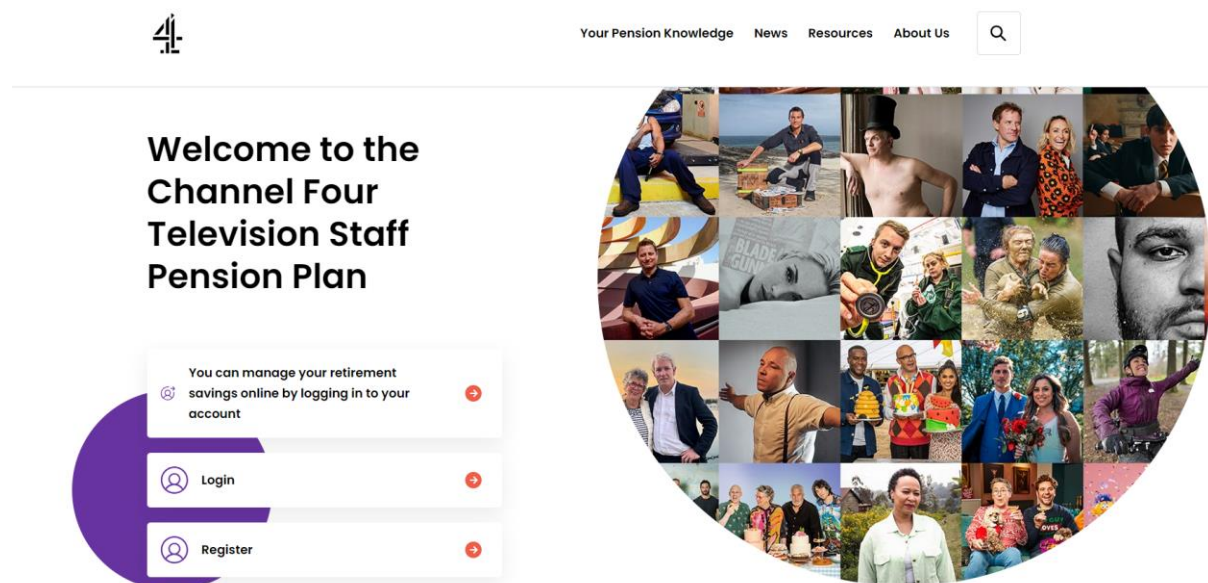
4

Your Pension Knowledge News Resources About Us

Welcome to the Channel Four Television Staff Pension Plan

You can manage your retirement savings online by logging in to your account

Login

Register